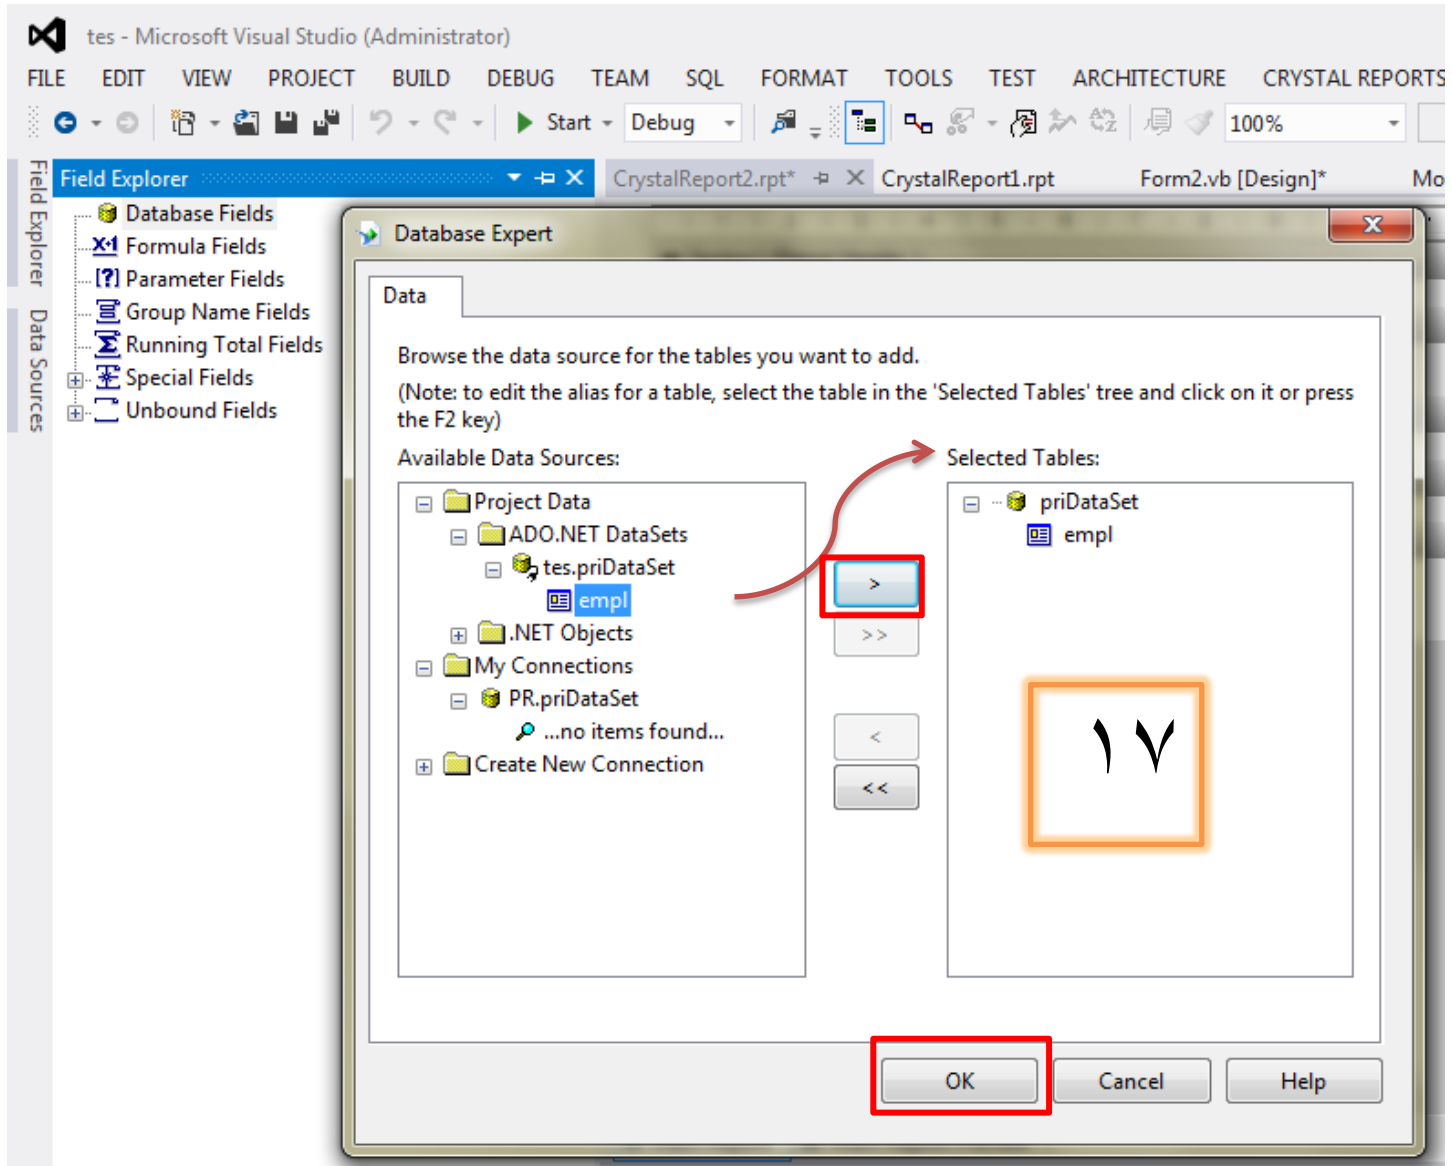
tes - Microsoft Visual Studio (Administrator)

FILE EDIT VIEW PROJECT BUILD DEBUG TEAM SQL FORMAT TOOLS TEST ARCHITECTURE CRYSTAL REPORTS

Start Debug 100%

Field Explorer

Database Fields
Formula Fields
Parameter Fields
Group Name Fields
Running Total Fields
Special Fields
Unbound Fields

Field Explorer
Data Sources

CrystalReport2.rpt* CrystalReport1.rpt Form2.vb [Design]* Mo

Database Expert

Data

Browse the data source for the tables you want to add.

(Note: to edit the alias for a table, select the table in the 'Selected Tables' tree and click on it or press the F2 key)

Available Data Sources:

Project Data
ADO.NET DataSets
tes.priDataSet
empl
.NET Objects
My Connections
PR.priDataSet
...no items found...
Create New Connection

>
>>
<
<<

Selected Tables:

priDataSet
empl

١٧

OK Cancel Help